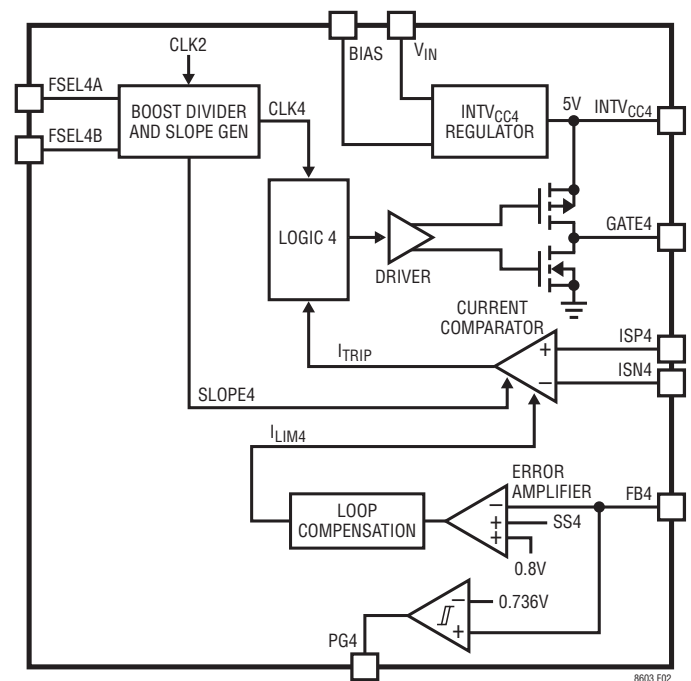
CLK2

BIAS

$V_{IN}$

FSEL4A

FSEL4B

BOOST DIVIDER AND SLOPE GEN

CLK4

$INTV_{CC4}$ REGULATOR

5V

$INTV_{CC4}$

LOGIC 4

DRIVER

GATE4

CURRENT COMPARATOR

$I_{TRIP}$

+

–

ISP4

ISN4

SLOPE4

$I_{LIM4}$

ERROR AMPLIFIER

LOOP COMPENSATION

–

+

+

SS4

FB4

0.8V

–

+

0.736V

PG4

8603 F02